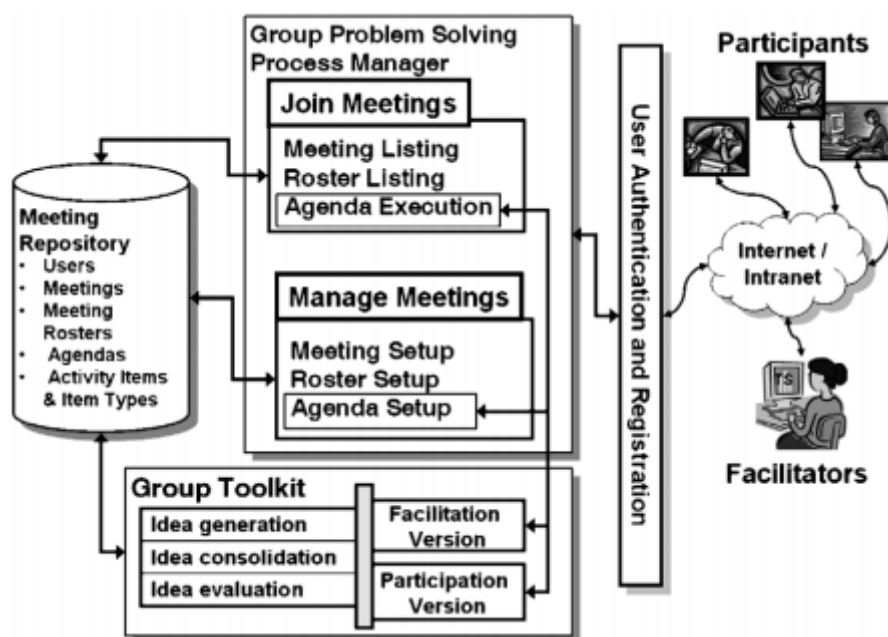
Group Problem Solving Process Manager

Join Meetings

Meeting Listing
Roster Listing
Agenda Execution

Manage Meetings

Meeting Setup
Roster Setup
Agenda Setup

Meeting Repository
- Users
- Meetings
- Meeting Rosters
- Agendas
- Activity Items & Item Types

Group Toolkit

Idea generation
Idea consolidation
Idea evaluation

Facilitation Version

Participation Version

User Authentication and Registration

Participants

Internet / Intranet

Facilitators